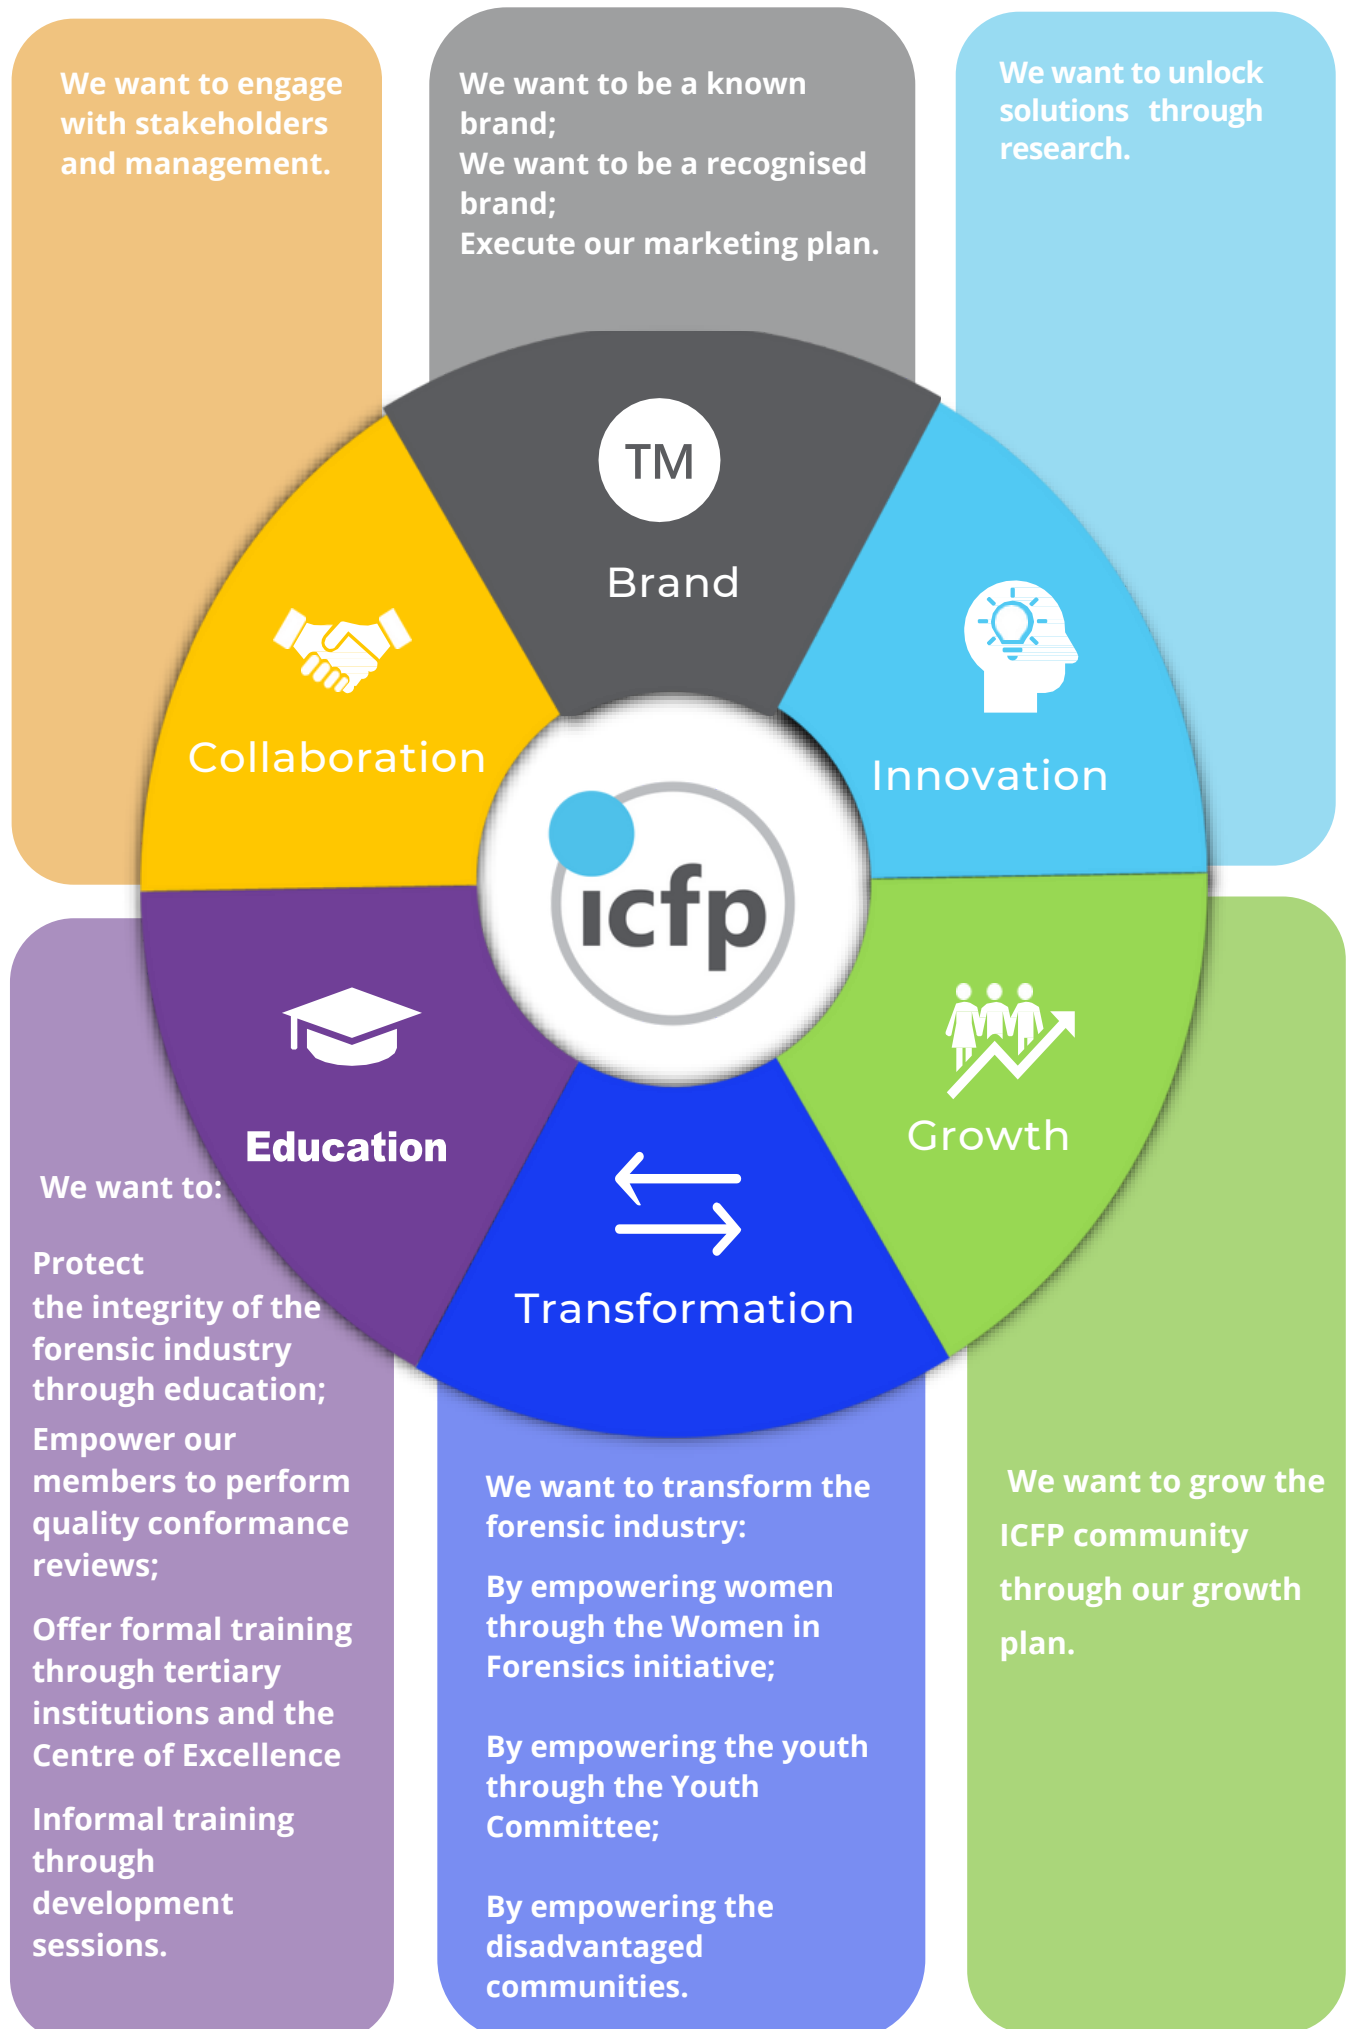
We want to engage with stakeholders and management.

We want to be a known brand;
We want to be a recognised brand;
Execute our marketing plan.

We want to unlock solutions through research.

TM

Brand

Collaboration

Innovation

icfp

Education

Growth

Transformation

We want to:

Protect the integrity of the forensic industry through education;

Empower our members to perform quality conformance reviews;

Offer formal training through tertiary institutions and the Centre of Excellence

Informal training through development sessions.

We want to transform the forensic industry:

By empowering women through the Women in Forensics initiative;

By empowering the youth through the Youth Committee;

By empowering the disadvantaged communities.

We want to grow the ICFP community through our growth plan.